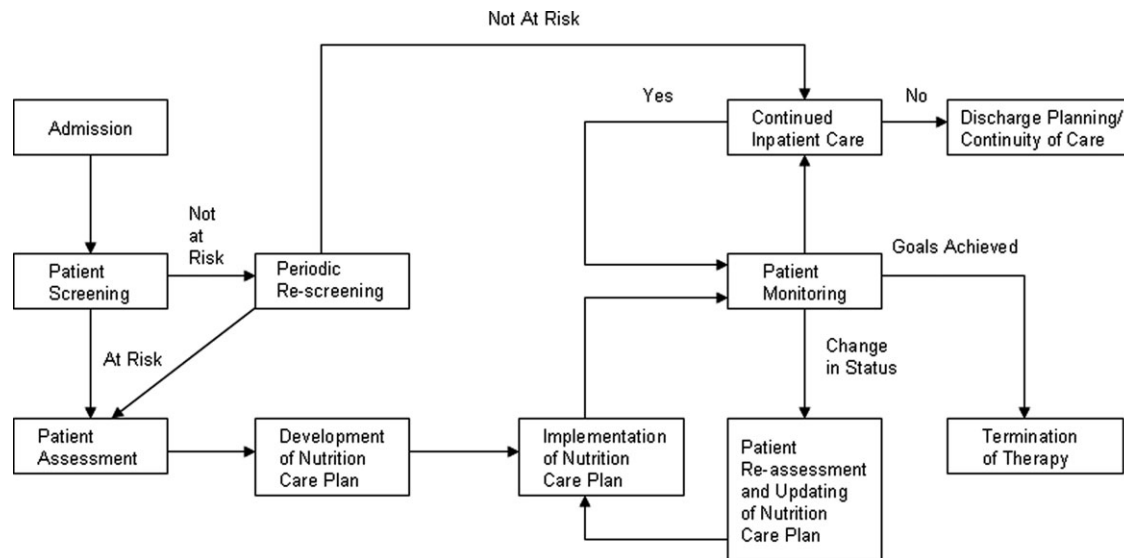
Not At Risk

Yes

No

Admission

Continued Inpatient Care

Discharge Planning/ Continuity of Care

Not at Risk

Goals Achieved

Patient Screening

Periodic Re-screening

Patient Monitoring

At Risk

Change in Status

Patient Assessment

Development of Nutrition Care Plan

Implementation of Nutrition Care Plan

Patient Re-assessment and Updating of Nutrition Care Plan

Termination of Therapy